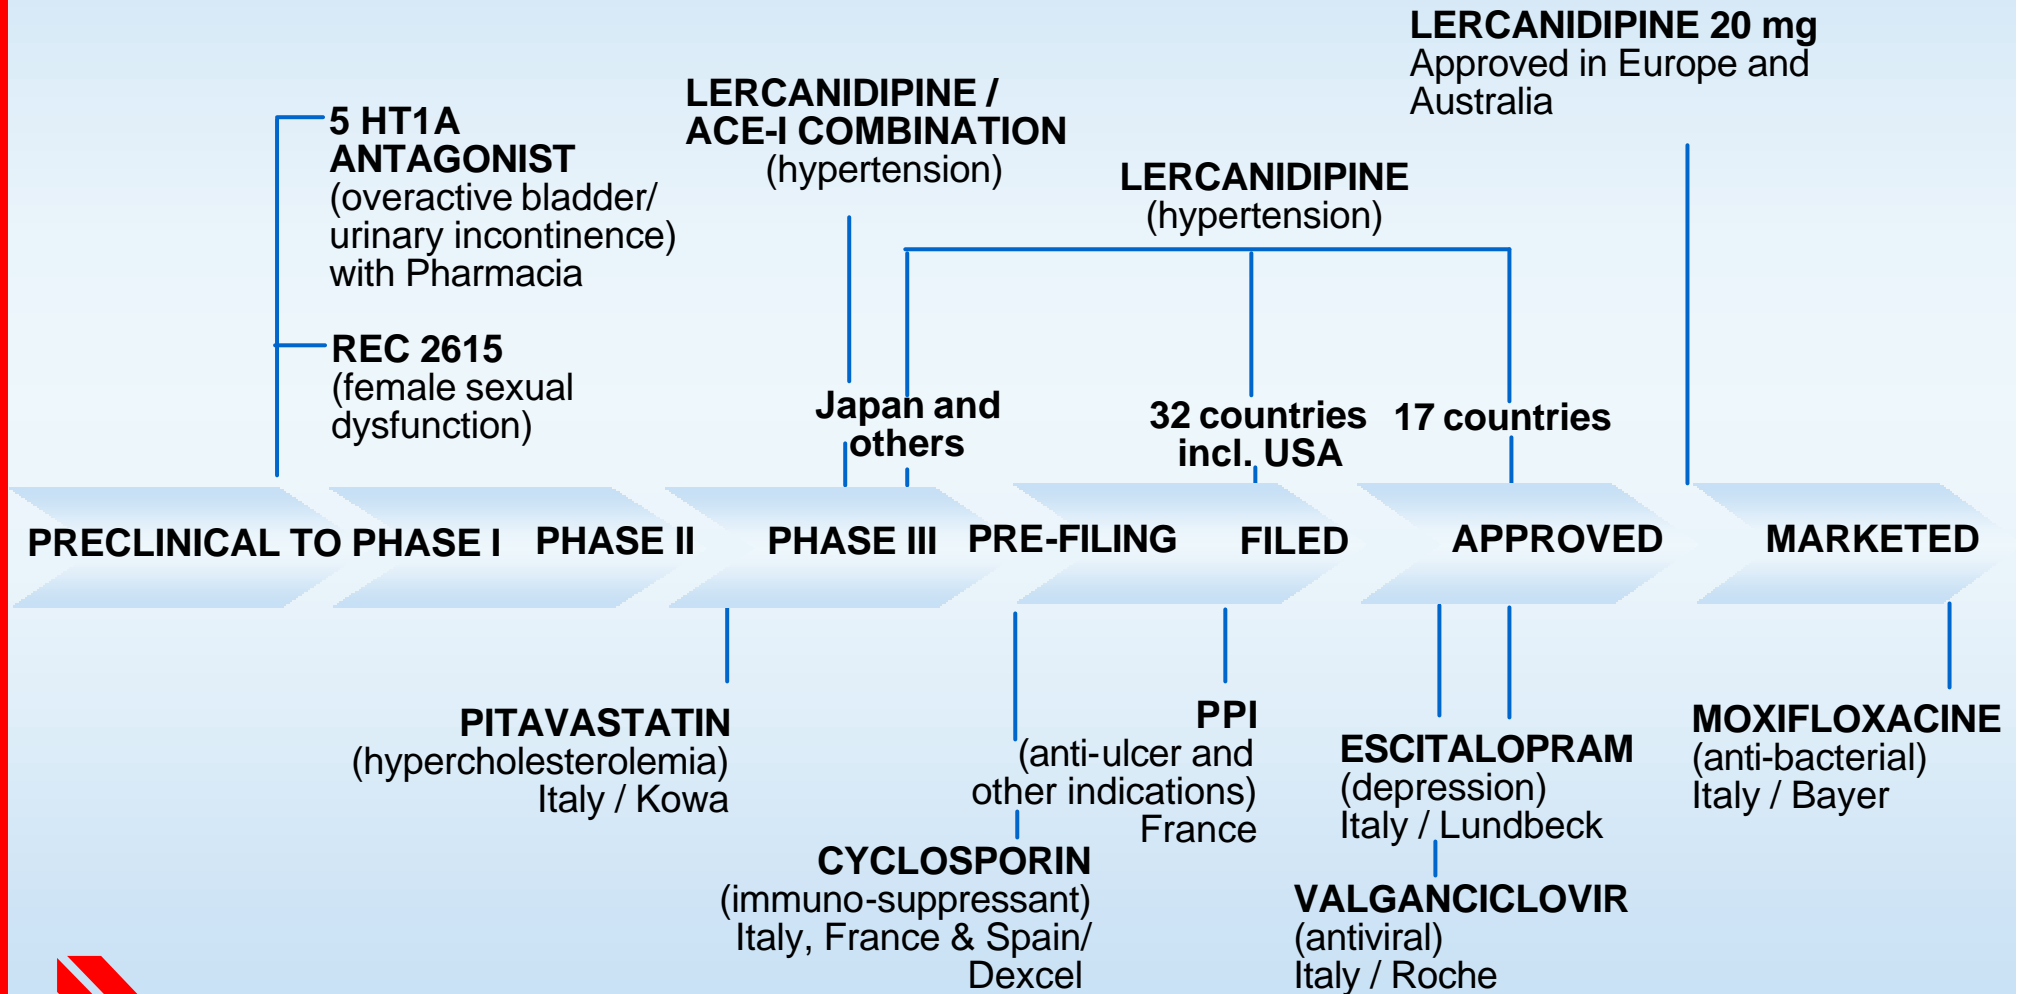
LERCANIDIPINE 20 mg
Approved in Europe and Australia

5 HT1A ANTAGONIST
(overactive bladder/ urinary incontinence) with Pharmacia

LERCANIDIPINE / ACE-I COMBINATION
(hypertension)

LERCANIDIPINE
(hypertension)

REC 2615
(female sexual dysfunction)

Japan and others

32 countries incl. USA

17 countries

PRECLINICAL TO PHASE I

PHASE II

PHASE III

PRE-FILING

FILED

APPROVED

MARKETED

PITAVASTATIN
(hypercholesterolemia)
Italy / Kowa

PPI
(anti-ulcer and other indications)
France

ESCITALOPRAM
(depression)
Italy / Lundbeck

MOXIFLOXACINE
(anti-bacterial)
Italy / Bayer

CYCLOSPORIN
(immuno-suppressant)
Italy, France & Spain/ Dexcel

VALGANCICLOVIR
(antiviral)
Italy / Roche